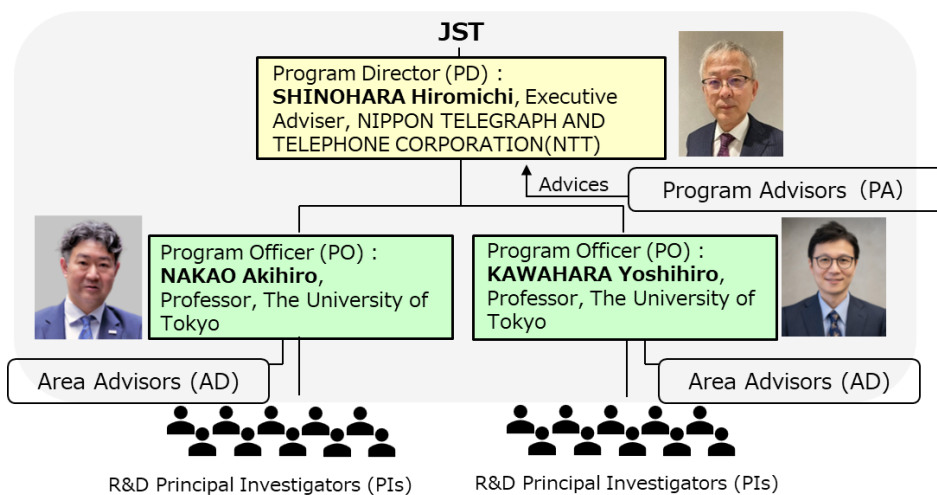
JST

Program Director (PD) : **SHINOHARA Hiromichi**, Executive Adviser, NIPPON TELEGRAPH AND TELEPHONE CORPORATION(NTT)

Advices

Program Advisors（PA）

Program Officer (PO) : **NAKAO Akihiro**, Professor, The University of Tokyo

Program Officer (PO) : **KAWAHARA Yoshihiro**, Professor, The University of Tokyo

Area Advisors (AD)

Area Advisors (AD)

R&D Principal Investigators (PIs)

R&D Principal Investigators (PIs)